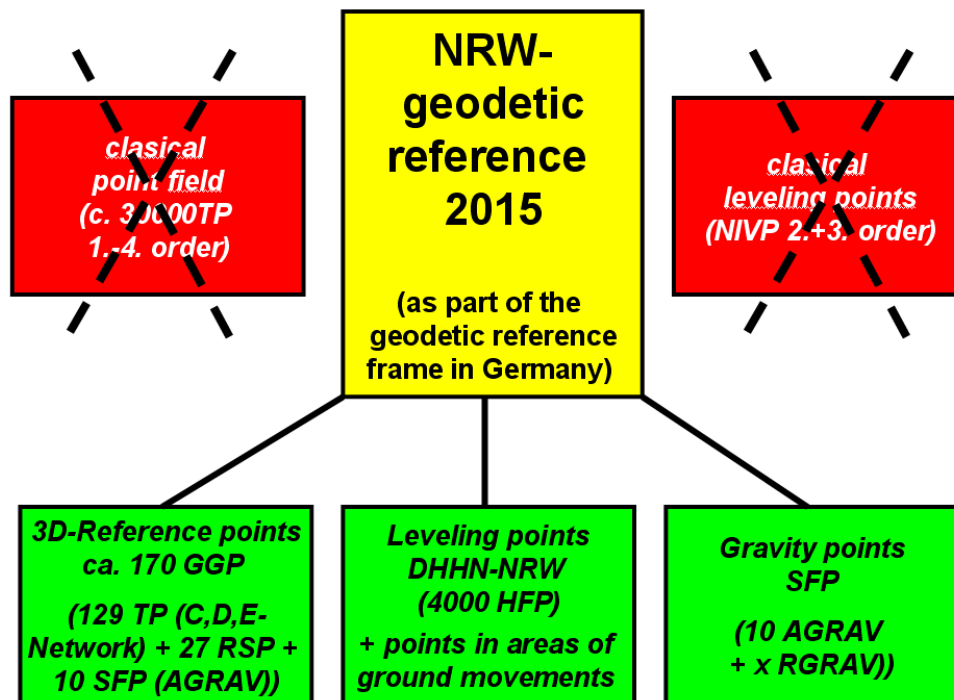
clasical point field (c. 30000TP 1.-4. order)

NRW-geodetic reference 2015

(as part of the geodetic reference frame in Germany)

clasical leveling points (NIVP 2.+3. order)

3D-Reference points ca. 170 GGP

(129 TP (C,D,E-Network) + 27 RSP + 10 SFP (AGRAV))

Leveling points DHHN-NRW (4000 HFP)

+ points in areas of ground movements

Gravity points SFP

(10 AGRAV + x RGRAV))